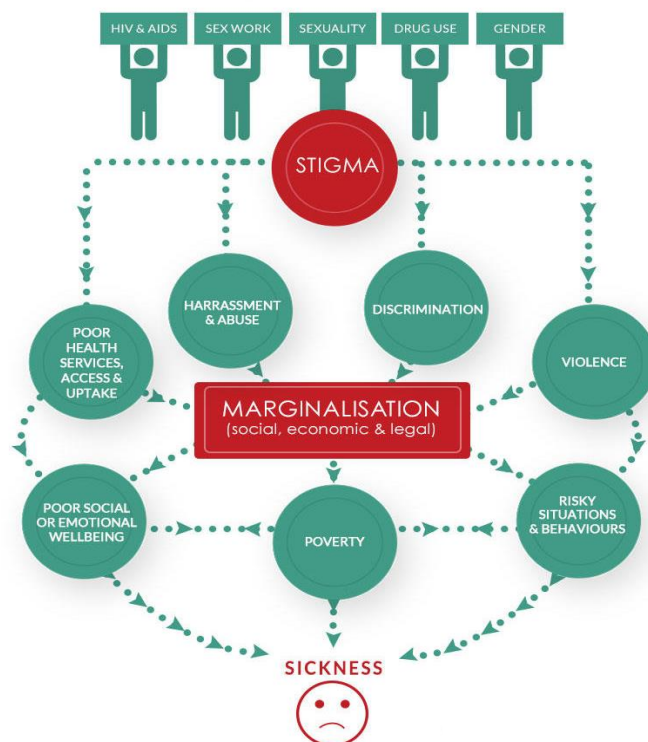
HIV & AIDS
SEX WORK
SEXUALITY
DRUG USE
GENDER

STIGMA

HARRASSMENT & ABUSE

DISCRIMINATION

POOR HEALTH SERVICES, ACCESS & UPTAKE

VIOLENCE

MARGINALISATION
(social, economic & legal)

POOR SOCIAL OR EMOTIONAL WELLBEING

POVERTY

RISKY SITUATIONS & BEHAVIOURS

SICKNESS